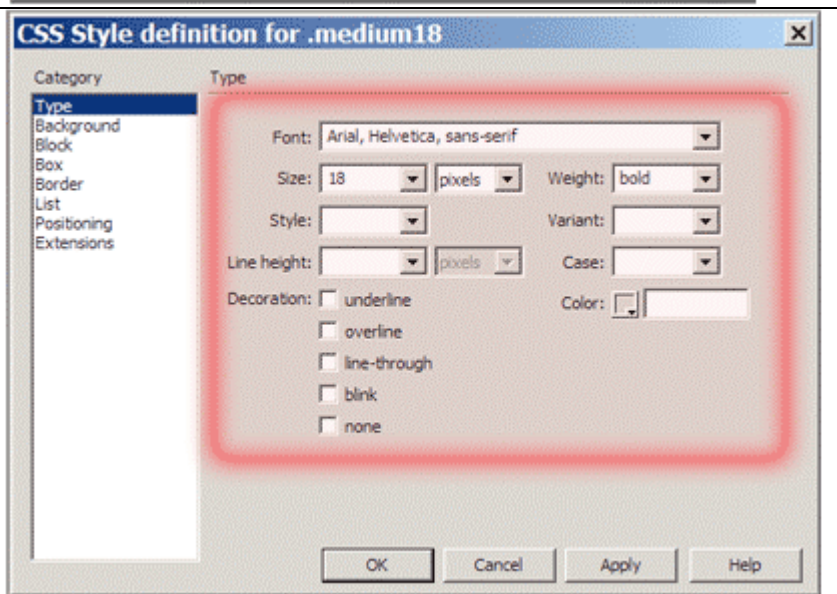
CSS Style definition for .medium18

Category
Type
Background
Block
Box
Border
List
Positioning
Extensions

Type

Font: Arial, Helvetica, sans-serif

Size: 18 pixels
Weight: bold

Style:
Variant:

Line height: pixels
Case:

Decoration: underline
overline
line-through
blink
none

Color:

OK
Cancel
Apply
Help